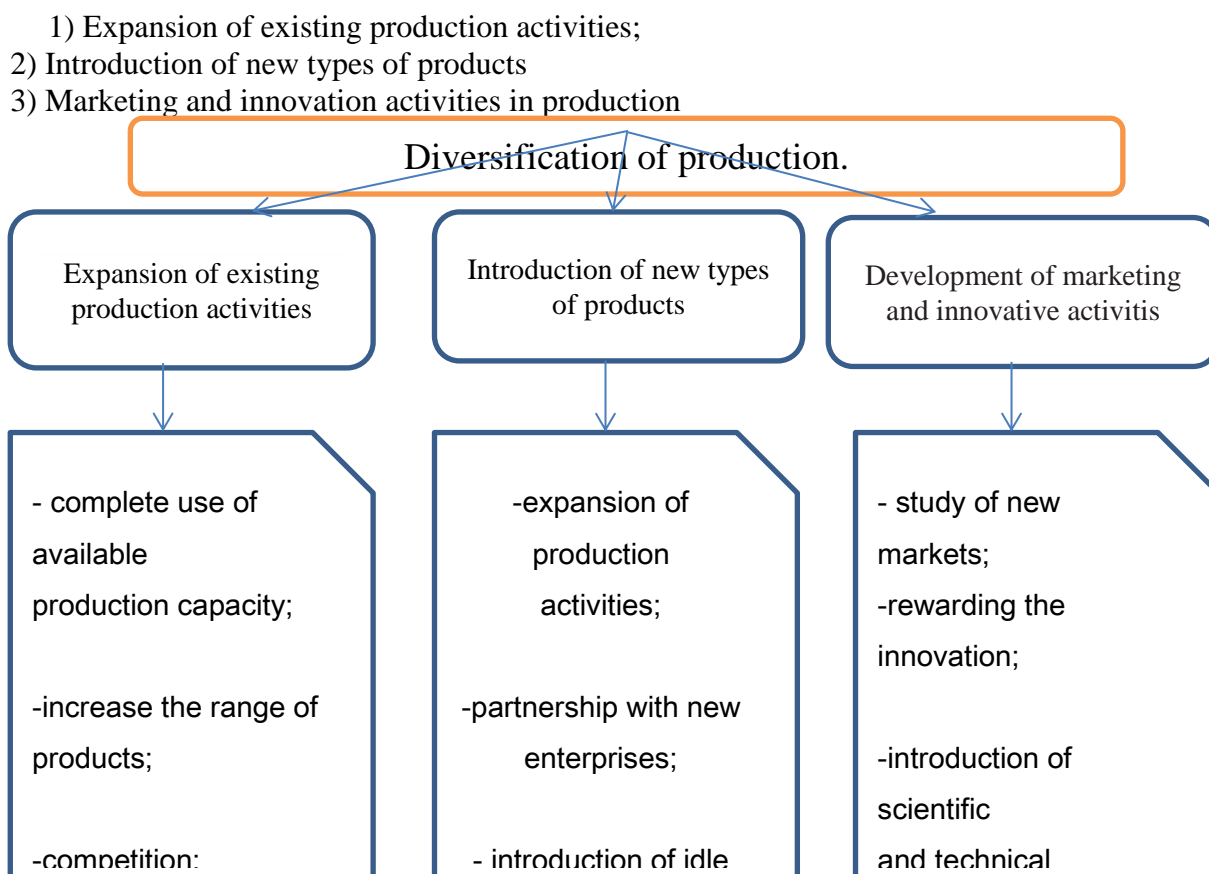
1) Expansion of existing production activities;
2) Introduction of new types of products
3) Marketing and innovation activities in production

Diversification of production.

Expansion of existing production activities

Introduction of new types of products

Development of marketing and innovative activitis

- complete use of available production capacity;

-increase the range of products;

-competition;

-expansion of production activities;

-partnership with new enterprises;

- introduction of idle

- study of new markets;
-rewarding the innovation;

-introduction of scientific and technical